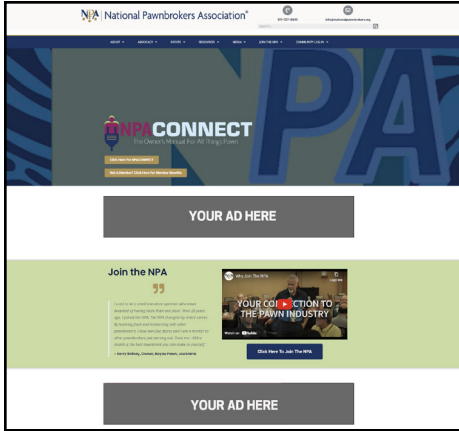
NPA | National Pawnbrokers Association®

ABOUT ADVOCACY EVENTS RESOURCES MEDIA JOIN THE NPA COMMUNITY LOGIN

NPA CONNECT

The Owner's Manual For All Things Pawn

Click Here For NPACONNECT

Not A Member? Click Here For Member Benefits

YOUR AD HERE

Join the NPA

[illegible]

Why Join The NPA

YOUR CONNECTION TO THE PAWN INDUSTRY

Watch on YouTube

Click Here To Join The NPA

YOUR AD HERE